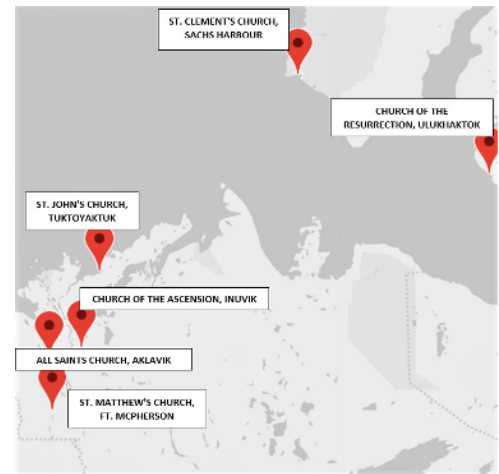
ST. CLEMENT'S CHURCH, SACHS HARBOUR

CHURCH OF THE RESURRECTION, ULUKHAKTOK

ST. JOHN'S CHURCH, TUKTOYAKTUK

CHURCH OF THE ASCENSION, INUVIK

ALL SAINTS CHURCH, AKLAVIK

ST. MATTHEW'S CHURCH, FT. MCPHERSON